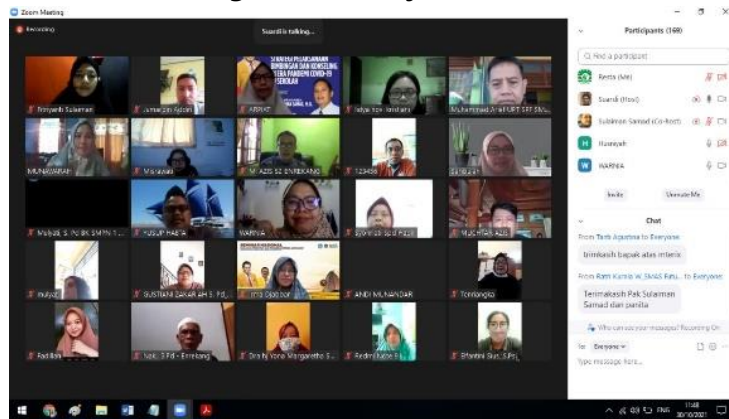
Zoom Meeting

Recording

Suardi is talking...

STRATEGI PELAKSANAAN BIMBINGAN DAN KONSELING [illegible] PANDEMI COVID-19 SEKOLAH

Fitriyanti Sulaiman
Jumardin Rjaleri
ARRAT
Indah Sari Handayani
Muhammad Arief UPT SPF SMA...
MUNAWARAH
Mulyani
M. AZIS SE ENREKANG
123456
SELBERT
Mulyadi, S. Pd BK SMPN 1...
YUSUF HAETA
WARNIA
Syamsidar Said P.ES
MUCHTAR AZIS
mulyadi
SUSTIANI ZAKARIAH S. Pd...
Irna Opo.bor
ANDI MUNANDAR
Tombongita
Fadillah
Saki, S.Pd - Enrekang
Dra hj Yona Margaretha S...
Rediri Kabe...
Efantini Siti S.Pd

Participants (169)

Find a participant

Retta (Me)
Suardi (Host)
Sulaiman Samad (Co-host)
Hasnayah
WARNIA

Invite
Unmute Me

Chat

From Tarik Agustina to Everyone:
Trimkasih bapak atas materi

From Ratti Kamla W. SMAS Ratu... to Everyone:
Terimakasih Pak Sulaimen Samad dan panita

Who can see your messages? Recording On

To: Everyone
Type message here...

11:48
30/10/2021
ENG